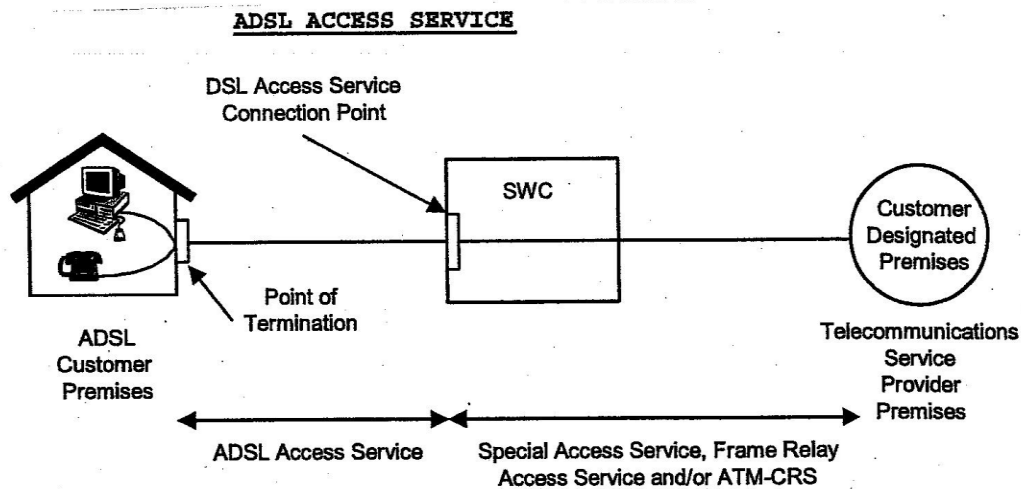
ADSL ACCESS SERVICE

DSL Access Service Connection Point

SWC

Customer Designated Premises

Point of Termination

ADSL Customer Premises

Telecommunications Service Provider Premises

ADSL Access Service

Special Access Service, Frame Relay Access Service and/or ATM-CRS